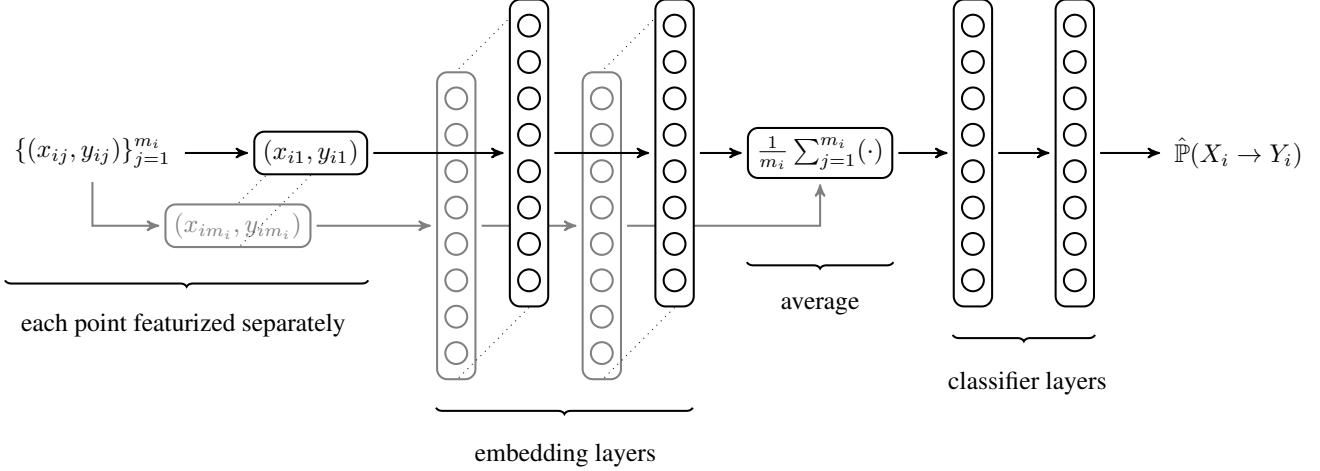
$\{(x_{ij}, y_{ij})\}_{j=1}^{m_i}$

$(x_{i1}, y_{i1})$

$(x_{im_i}, y_{im_i})$

$\frac{1}{m_i}\sum_{j=1}^{m_i}(\cdot)$

$\hat{\mathbb{P}}(X_i \to Y_i)$

each point featurized separately

embedding layers

average

classifier layers